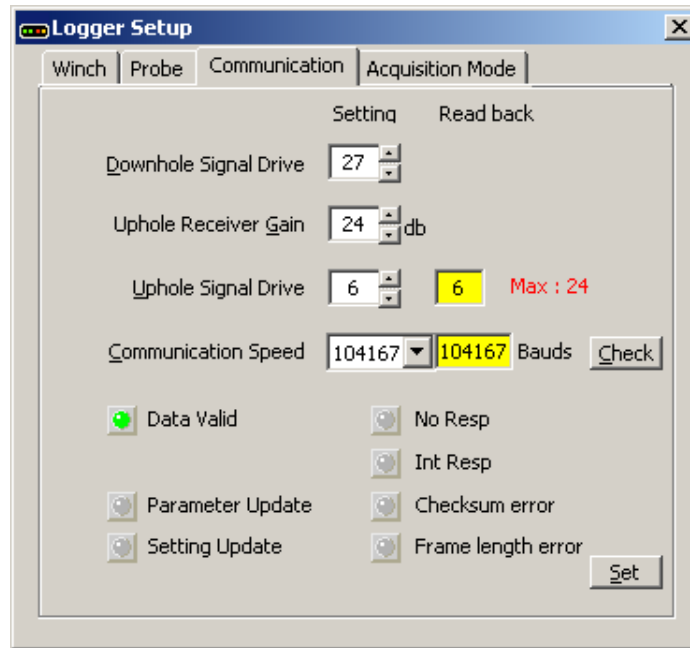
Logger Setup

Winch | Probe | Communication | Acquisition Mode

Setting Read back

Downhole Signal Drive 27

Uphole Receiver Gain 24 db

Uphole Signal Drive 6 6 Max : 24

Communication Speed 104167 104167 Bauds Check

Data Valid

No Resp

Int Resp

Parameter Update

Checksum error

Setting Update

Frame length error

Set